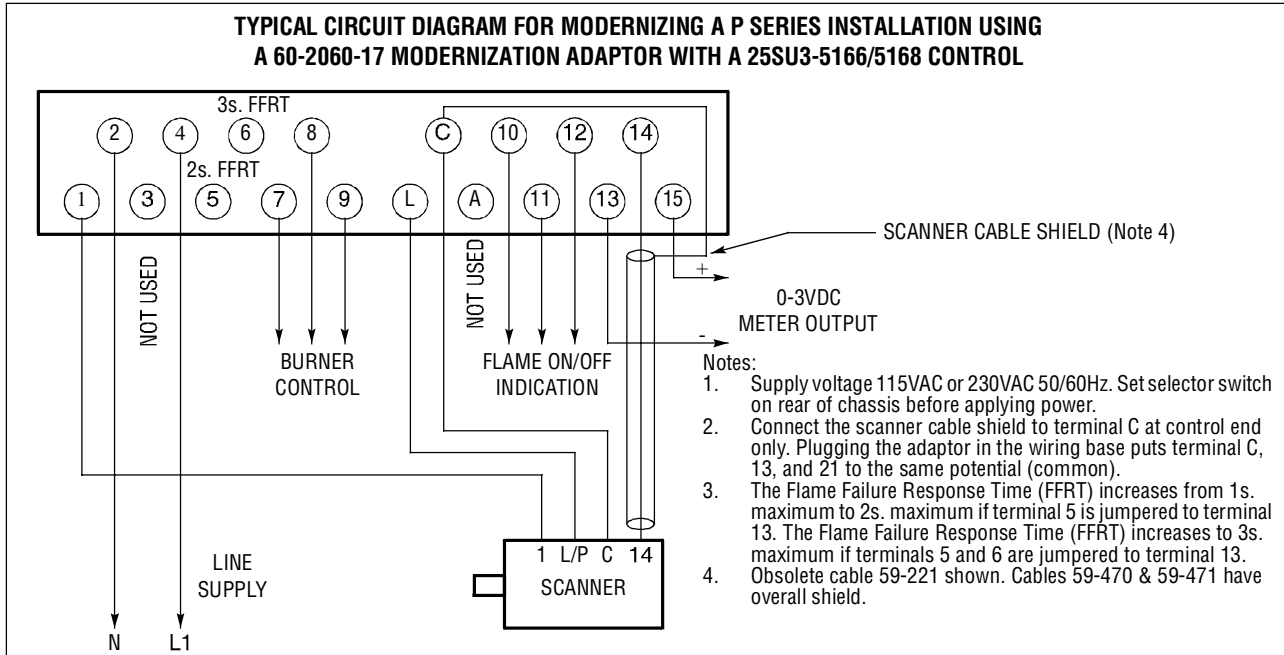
TYPICAL CIRCUIT DIAGRAM FOR MODERNIZING A P SERIES INSTALLATION USING A 60-2060-17 MODERNIZATION ADAPTOR WITH A 25SU3-5166/5168 CONTROL

3s. FFRT

2 4 6 8 C 10 12 14

2s. FFRT

1 3 5 7 9 L A 11 13 15

SCANNER CABLE SHIELD (Note 4)

+

0-3VDC
METER OUTPUT

-

NOT USED

NOT USED

BURNER CONTROL

FLAME ON/OFF INDICATION

Notes:
1. Supply voltage 115VAC or 230VAC 50/60Hz. Set selector switch on rear of chassis before applying power.
2. Connect the scanner cable shield to terminal C at control end only. Plugging the adaptor in the wiring base puts terminal C, 13, and 21 to the same potential (common).
3. The Flame Failure Response Time (FFRT) increases from 1s. maximum to 2s. maximum if terminal 5 is jumpered to terminal 13. The Flame Failure Response Time (FFRT) increases to 3s. maximum if terminals 5 and 6 are jumpered to terminal 13.
4. Obsolete cable 59-221 shown. Cables 59-470 & 59-471 have overall shield.

1 L/P C 14
SCANNER

LINE SUPPLY

N L1